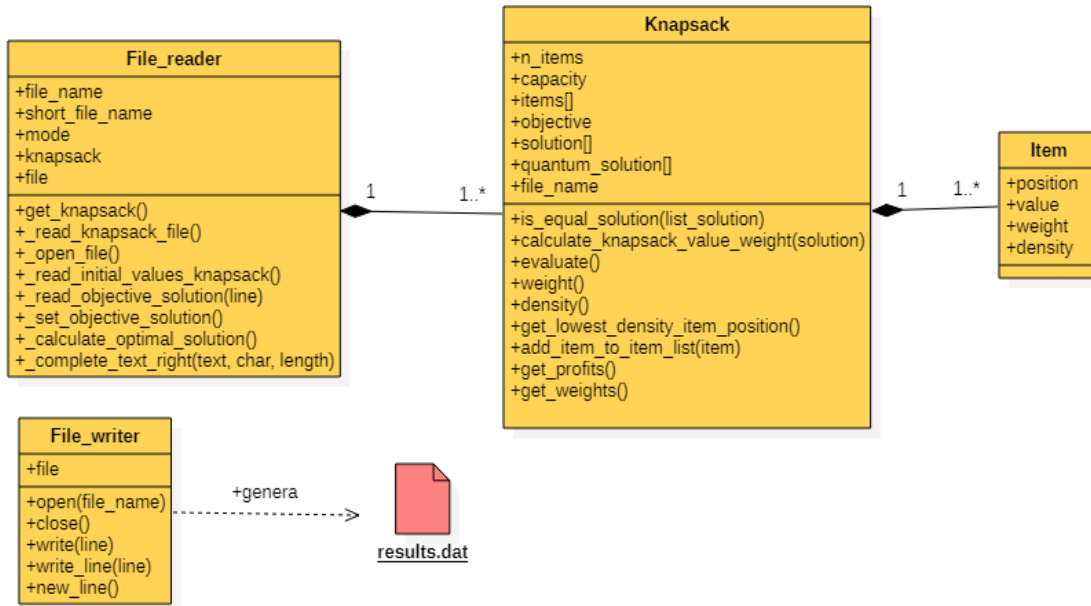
File_reader

+file_name
+short_file_name
+mode
+knapsack
+file

+get_knapsack()
+_read_knapsack_file()
+_open_file()
+_read_initial_values_knapsack()
+_read_objective_solution(line)
+_set_objective_solution()
+_calculate_optimal_solution()
+_complete_text_right(text, char, length)

1

1..*

Knapsack

+n_items
+capacity
+items[]
+objective
+solution[]
+quantum_solution[]
+file_name

+is_equal_solution(list_solution)
+calculate_knapsack_value_weight(solution)
+evaluate()
+weight()
+density()
+get_lowest_density_item_position()
+add_item_to_item_list(item)
+get_profits()
+get_weights()

1

1..*

Item

+position
+value
+weight
+density

File_writer

+file

+open(file_name)
+close()
+write(line)
+write_line(line)
+new_line()

+genera

results.dat